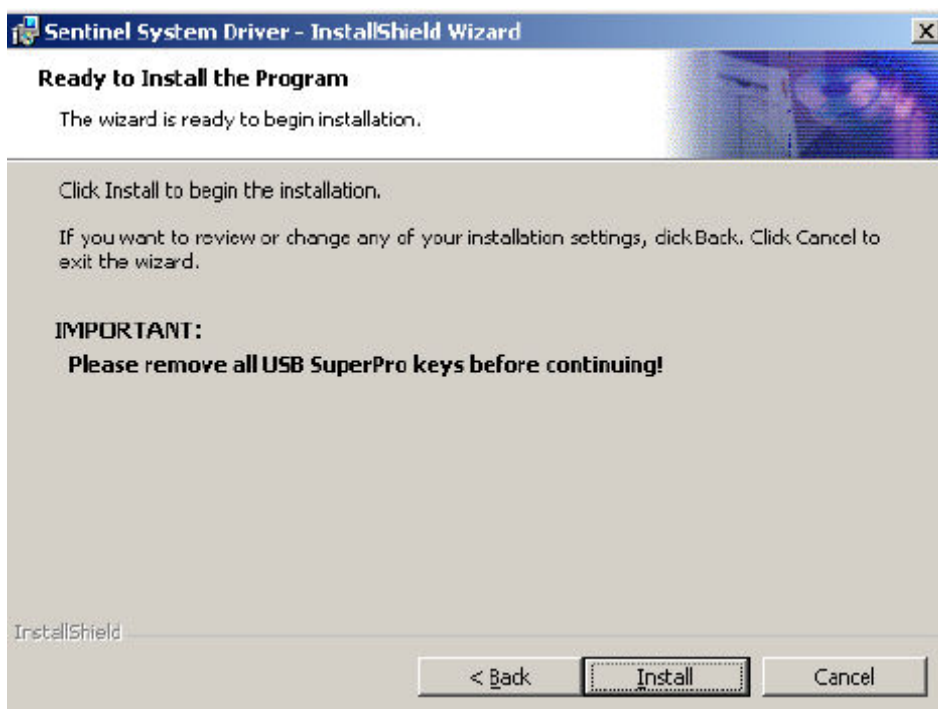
Sentinel System Driver - InstallShield Wizard

Ready to Install the Program

The wizard is ready to begin installation.

Click Install to begin the installation.

If you want to review or change any of your installation settings, click Back. Click Cancel to exit the wizard.

IMPORTANT:

Please remove all USB SuperPro keys before continuing!

InstallShield

< Back

Install

Cancel